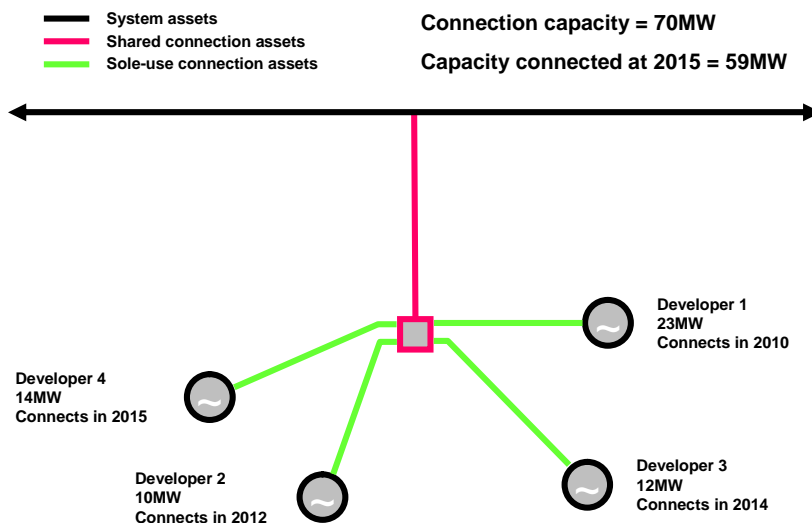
System assets
Shared connection assets
Sole-use connection assets

Connection capacity = 70MW

Capacity connected at 2015 = 59MW

Developer 1
23MW
Connects in 2010

Developer 4
14MW
Connects in 2015

Developer 2
10MW
Connects in 2012

Developer 3
12MW
Connects in 2014